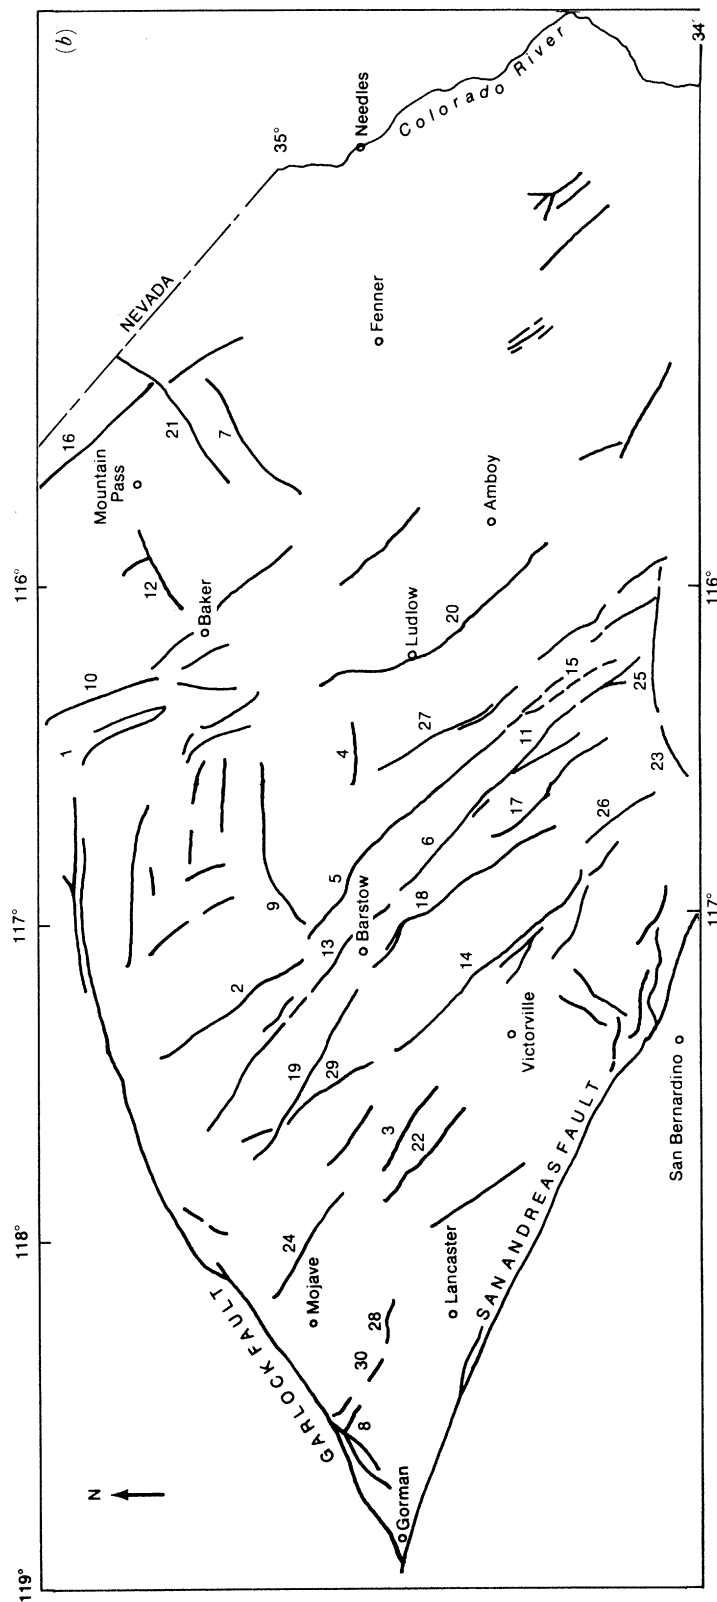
(b)
34°
Colorado River
Needles
35°
NEVADA
Fenner
16
21
7
Mountain Pass
Amboy
12
Baker
116°
116°
Ludlow
20
10
15
25
1
27
11
4
23
17
26
6
5
9
117°
117°
18
Barstow
13
14
2
Victorville
19
29
3
22
San Bernardino
SAN ANDREAS FAULT
118°
24
Lancaster
Mojave
28
30
GARLOCK FAULT
8
Gorman
N
119°